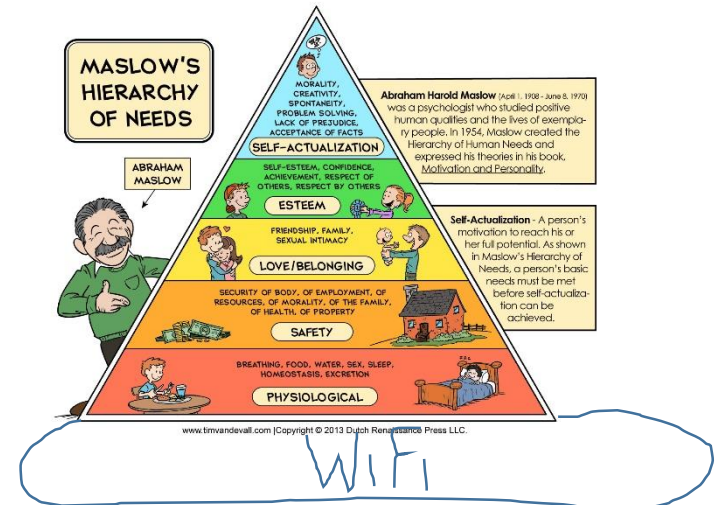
MASLOW'S HIERARCHY OF NEEDS

ABRAHAM MASLOW

MORALITY, CREATIVITY, SPONTANEITY, PROBLEM SOLVING, LACK OF PREJUDICE, ACCEPTANCE OF FACTS

SELF-ACTUALIZATION

SELF-ESTEEM, CONFIDENCE, ACHIEVEMENT, RESPECT OF OTHERS, RESPECT BY OTHERS

ESTEEM

FRIENDSHIP, FAMILY, SEXUAL INTIMACY

LOVE/BELONGING

SECURITY OF BODY, OF EMPLOYMENT, OF RESOURCES, OF MORALITY, OF THE FAMILY, OF HEALTH, OF PROPERTY

SAFETY

BREATHING, FOOD, WATER, SEX, SLEEP, HOMEOSTASIS, EXCRETION

PHYSIOLOGICAL

Abraham Harold Maslow (April 1, 1908 - June 8, 1970) was a psychologist who studied positive human qualities and the lives of exemplary people. In 1954, Maslow created the Hierarchy of Human Needs and expressed his theories in his book, Motivation and Personality.

Self-Actualization - A person's motivation to reach his or her full potential. As shown in Maslow's Hierarchy of Needs, a person's basic needs must be met before self-actualization can be achieved.

www.timvandevall.com |Copyright © 2013 Dutch Renaissance Press LLC.

WIFI